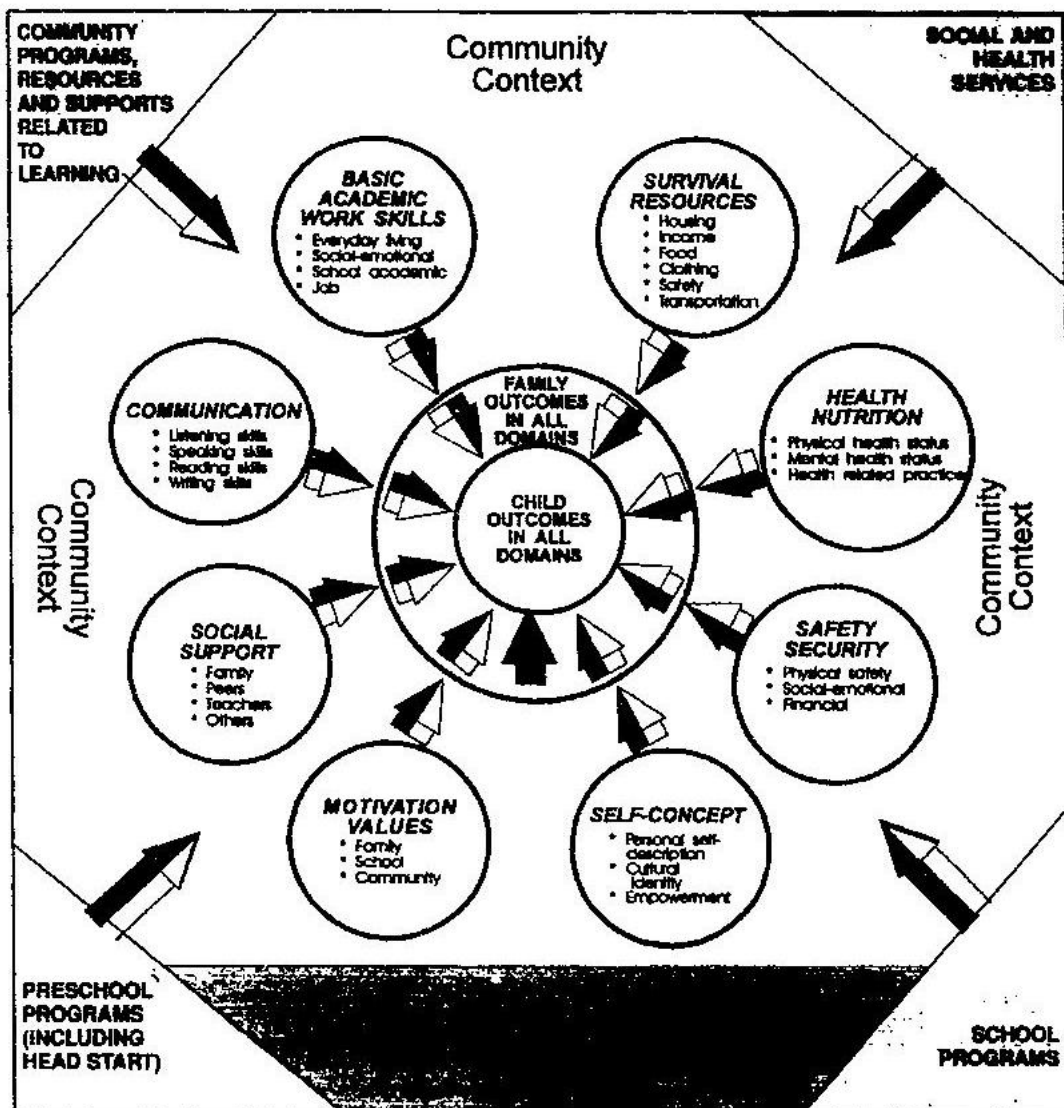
COMMUNITY PROGRAMS, RESOURCES AND SUPPORTS RELATED TO LEARNING

Community Context

SOCIAL AND HEALTH SERVICES

BASIC ACADEMIC WORK SKILLS
• Everyday living
• Social-emotional
• School academic
• Job

SURVIVAL RESOURCES
• Housing
• Income
• Food
• Clothing
• Safety
• Transportation

COMMUNICATION
• Listening skills
• Speaking skills
• Reading skills
• Writing skills

FAMILY OUTCOMES IN ALL DOMAINS

CHILD OUTCOMES IN ALL DOMAINS

HEALTH NUTRITION
• Physical health status
• Mental health status
• Health related practices

Community Context

Community Context

SOCIAL SUPPORT
• Family
• Peers
• Teachers
• Others

SAFETY SECURITY
• Physical safety
• Social-emotional
• Financial

MOTIVATION VALUES
• Family
• School
• Community

SELF-CONCEPT
• Personal self-description
• Cultural identity
• Empowerment

PRESCHOOL PROGRAMS (INCLUDING HEAD START)

SCHOOL PROGRAMS